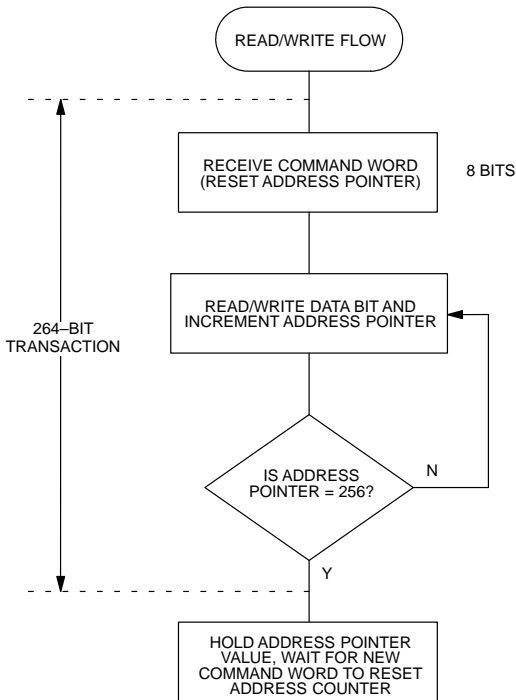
READ/WRITE FLOW

264–BIT TRANSACTION

RECEIVE COMMAND WORD (RESET ADDRESS POINTER)

8 BITS

READ/WRITE DATA BIT AND INCREMENT ADDRESS POINTER

IS ADDRESS POINTER = 256?

N

Y

HOLD ADDRESS POINTER VALUE, WAIT FOR NEW COMMAND WORD TO RESET ADDRESS COUNTER